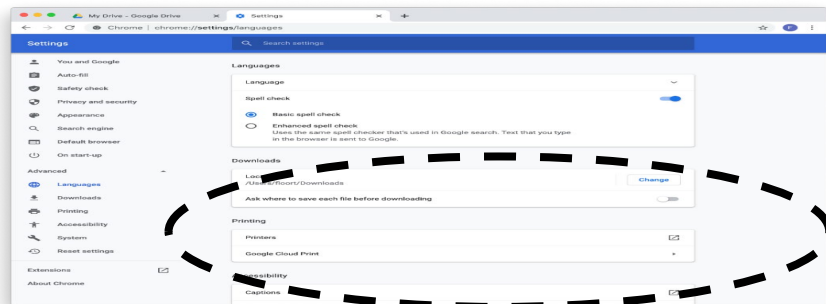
My Drive - Google Drive
Settings
Chrome | chrome://settings/languages

Settings
Search settings

You and Google
Auto-fill
Safety check
Privacy and security
Appearance
Search engine
Default browser
On start-up
Advanced
Languages
Downloads
Printing
Accessibility
System
Reset settings
Extensions
About Chrome

Languages
Language
Spell check
Basic spell check
Enhanced spell check
Uses the same spell checker that's used in Google search. Text that you type in the browser is sent to Google.

Downloads
Loc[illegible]
/Users/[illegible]/Downloads
Change
Ask where to save each file before downloading

Printing
Printers
Google Cloud Print

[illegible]ccessibility
Captions